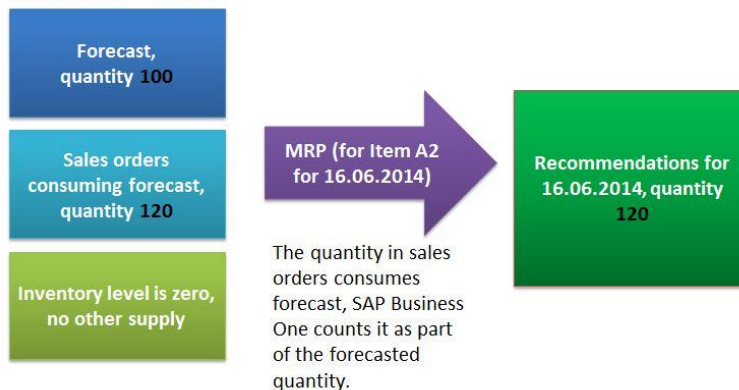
Forecast, quantity 100

Sales orders consuming forecast, quantity 120

Inventory level is zero, no other supply

MRP (for Item A2 for 16.06.2014)

The quantity in sales orders consumes forecast, SAP Business One counts it as part of the forecasted quantity.

Recommendations for 16.06.2014, quantity 120